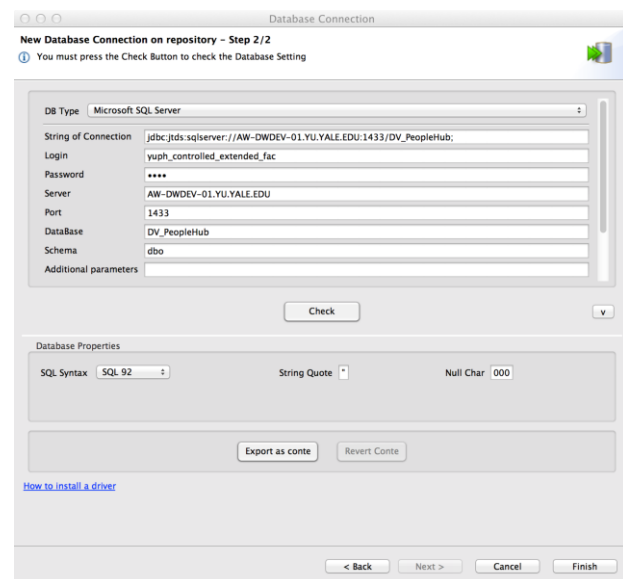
Database Connection

New Database Connection on repository - Step 2/2

You must press the Check Button to check the Database Setting

DB Type Microsoft SQL Server

String of Connection jdbc:jtds:sqlserver://AW-DWDEV-01.YU.YALE.EDU:1433/DV_PeopleHub;

Login yuph_controlled_extended_fac

Password ••••

Server AW-DWDEV-01.YU.YALE.EDU

Port 1433

DataBase DV_PeopleHub

Schema dbo

Additional parameters

Check

v

Database Properties

SQL Syntax SQL 92

String Quote "

Null Char 000

Export as conte

Revert Conte

How to install a driver

< Back

Next >

Cancel

Finish